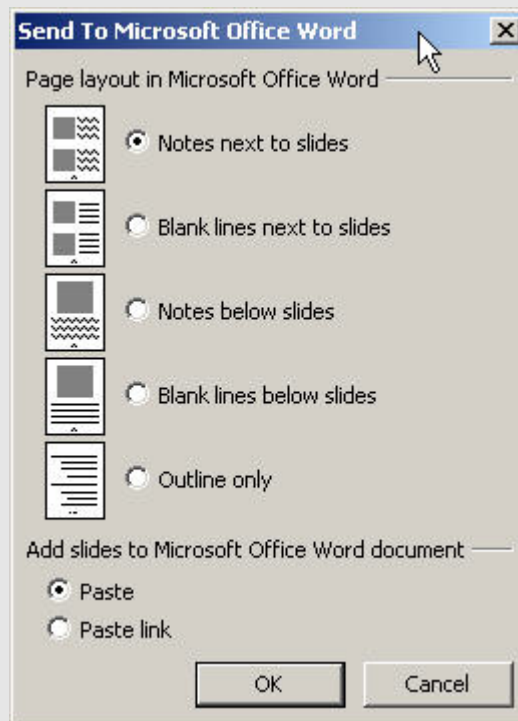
Send To Microsoft Office Word

Page layout in Microsoft Office Word

Notes next to slides

Blank lines next to slides

Notes below slides

Blank lines below slides

Outline only

Add slides to Microsoft Office Word document

Paste

Paste link

OK

Cancel